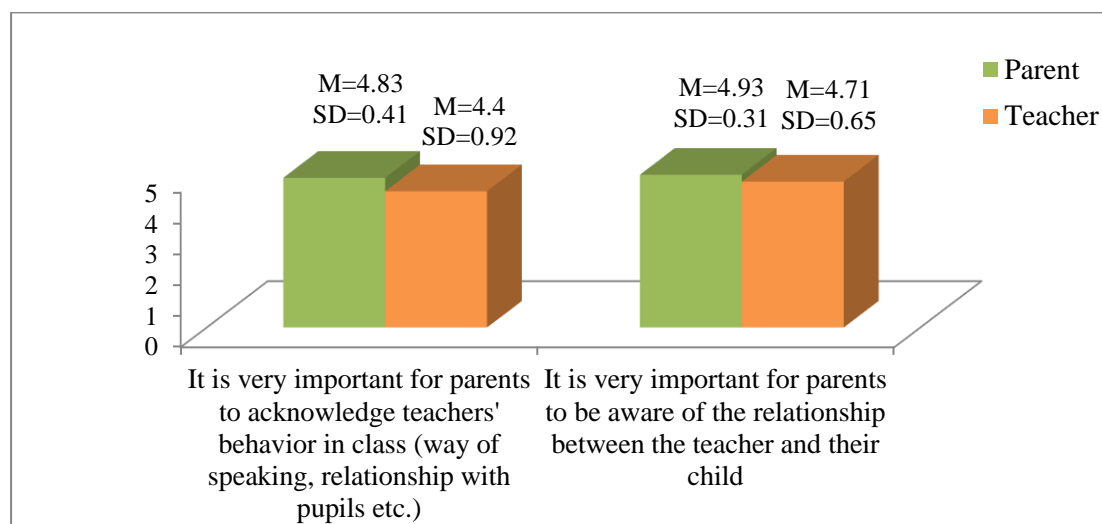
Parent
Teacher

M=4.83
SD=0.41

M=4.4
SD=0.92

M=4.93
SD=0.31

M=4.71
SD=0.65

5
4
3
2
1
0

It is very important for parents to acknowledge teachers' behavior in class (way of speaking, relationship with pupils etc.)

It is very important for parents to be aware of the relationship between the teacher and their child